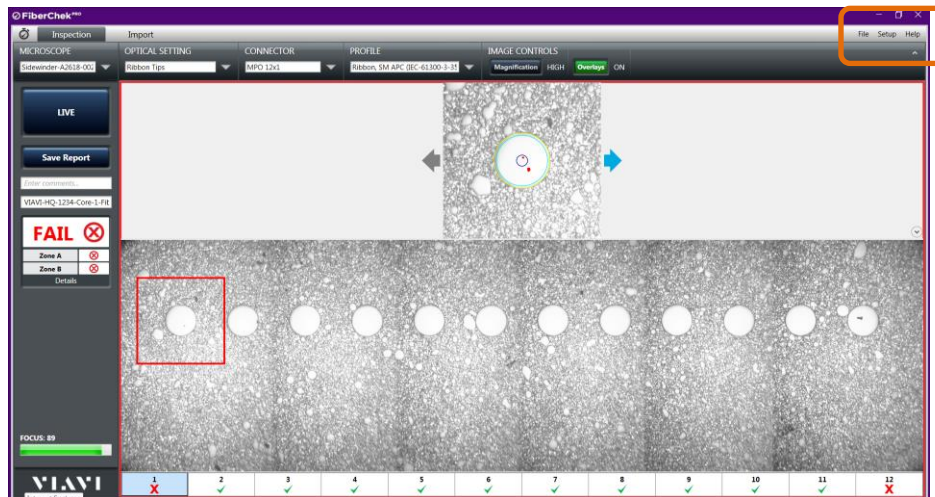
FiberChek PRO

Inspection Import

File Setup Help

MICROSCOPE
Sidewinder-A2618-002

OPTICAL SETTING
Ribbon Tips

CONNECTOR
MPO 12x1

PROFILE
Ribbon, SM APC (IEC-61300-3-35

IMAGE CONTROLS
Magnification HIGH Overlays ON

LIVE

Save Report

Enter comments...

VIAVI-HQ-1234-Core-1-Fit

FAIL

| Zone A | |
|---|---|
| Zone B | |

Details

FOCUS: 89

VIAVI

| 1 | 2 | 3 | 4 | 5 | 6 | 7 | 8 | 9 | 10 | 11 | 12 |
|---|---|---|---|---|---|---|---|---|---|---|---|